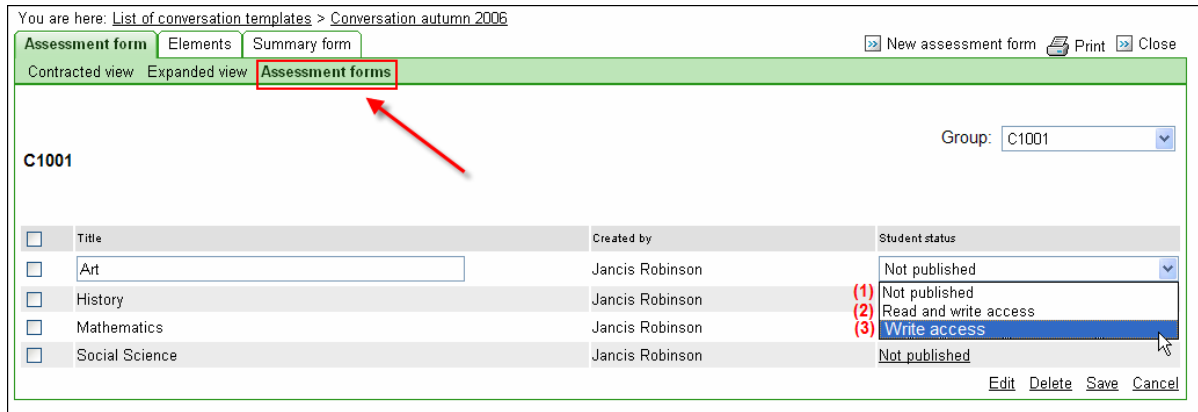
You are here: List of conversation templates > Conversation autumn 2006

Assessment form | Elements | Summary form

New assessment form | Print | Close

Contracted view | Expanded view | Assessment forms

Group: C1001

C1001

| | Title | Created by | Student status |
|---|---|---|---|
| | Art | Jancis Robinson | Not published |
| | History | Jancis Robinson | (1) Not published |
| | Mathematics | Jancis Robinson | (2) Read and write access |
| | | | (3) Write access |
| | Social Science | Jancis Robinson | Not published |

Edit Delete Save Cancel